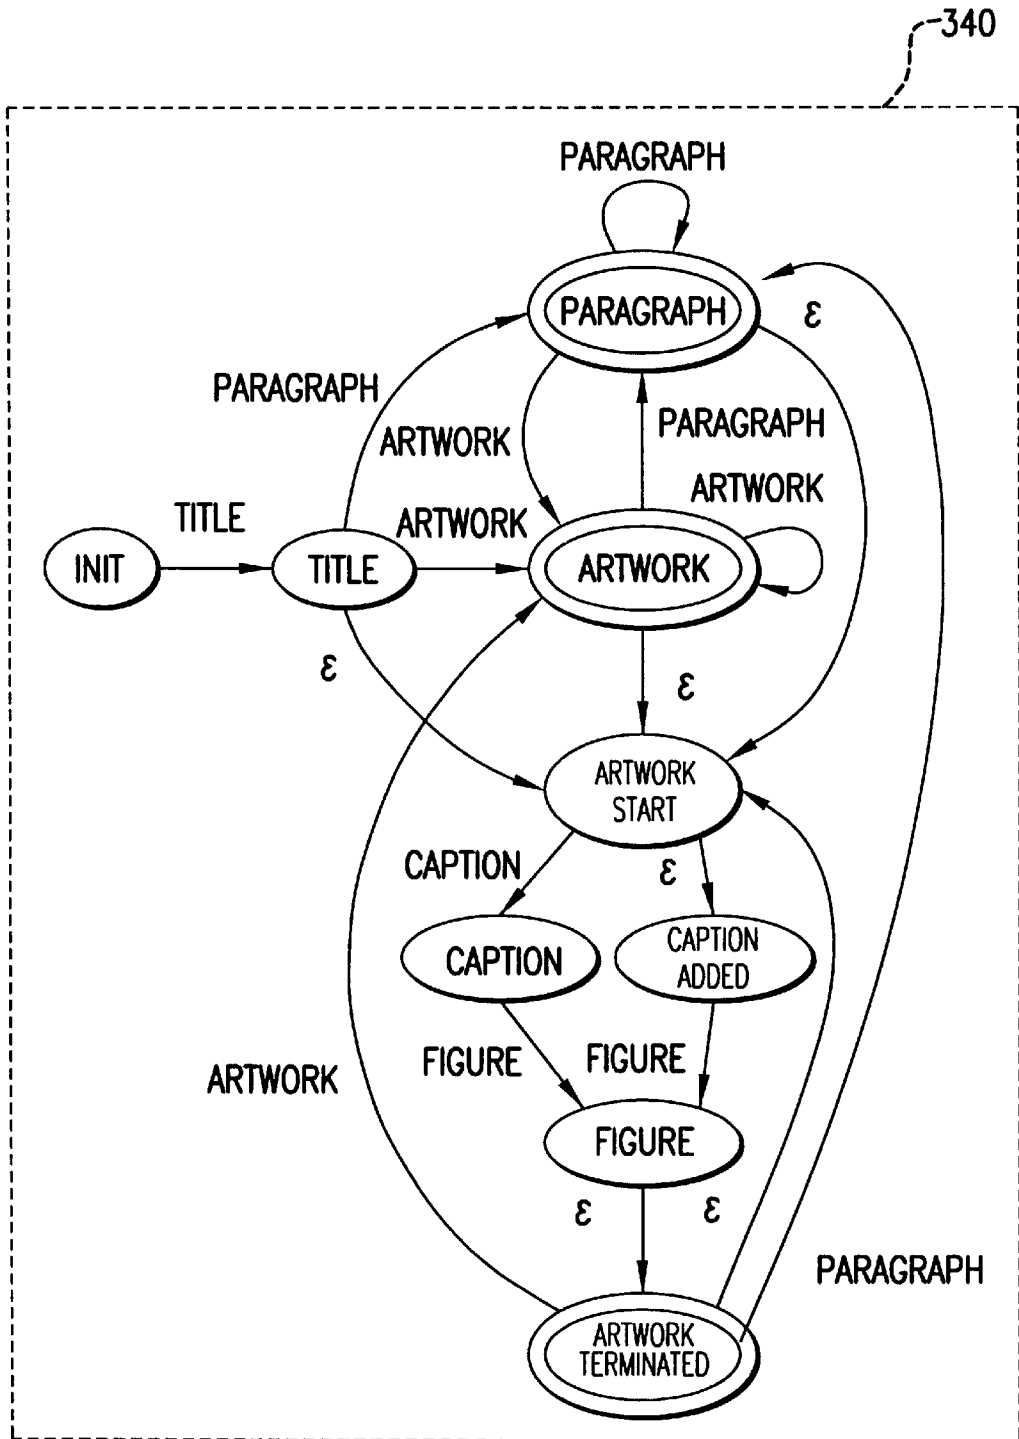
340

PARAGRAPH

PARAGRAPH

ε

PARAGRAPH

ARTWORK

PARAGRAPH

ARTWORK

TITLE

ARTWORK

INIT

TITLE

ARTWORK

ε

ε

ARTWORK START

CAPTION

ε

CAPTION

CAPTION ADDED

ARTWORK

FIGURE

FIGURE

FIGURE

ε

ε

PARAGRAPH

ARTWORK TERMINATED